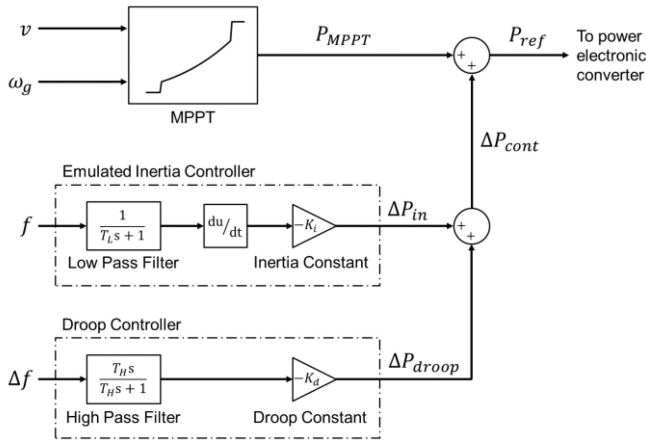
$v$

$\omega_g$

MPPT

$P_{MPPT}$

+ +

$P_{ref}$

To power electronic converter

$\Delta P_{cont}$

Emulated Inertia Controller

$f$

$\frac{1}{T_L s + 1}$

Low Pass Filter

$^{du}/_{dt}$

$-K_i$

Inertia Constant

$\Delta P_{in}$

+ +

Droop Controller

$\Delta f$

$\frac{T_H s}{T_H s + 1}$

High Pass Filter

$-K_d$

Droop Constant

$\Delta P_{droop}$